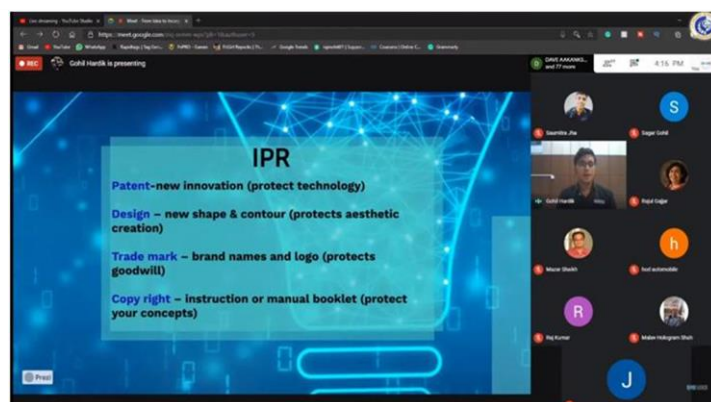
Live streaming - YouTube Studio
Meet - From Idea to Innov
https://meet.google.com/
Gmail YouTube WhatsApp
REC
Gohil Hardik is presenting
DAVE AAKANKS... and 77 more
4:16 PM

IPR

Patent-new innovation (protect technology)

Design – new shape & contour (protects aesthetic creation)

Trade mark – brand names and logo (protects goodwill)

Copy right – instruction or manual booklet (protect your concepts)

Prezi

S
Saumitra Jha
Sagar Gohil
Gohil Hardik
Rajul Gajjar
h
Mazar Shaikh
hod automobile
R
Raj Kumar
Malav Holkgram Shah
J